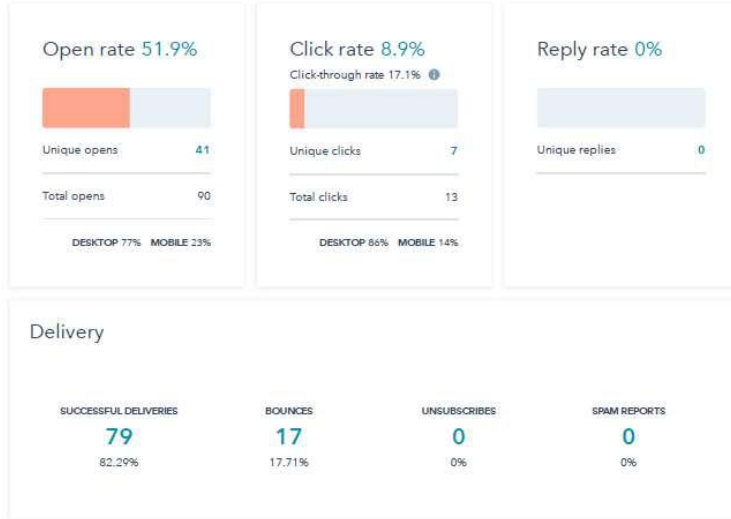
Open rate 51.9%

Unique opens 41

Total opens 90

DESKTOP 77% MOBILE 23%

Click rate 8.9%

Click-through rate 17.1%

Unique clicks 7

Total clicks 13

DESKTOP 86% MOBILE 14%

Reply rate 0%

Unique replies 0

Delivery

SUCCESSFUL DELIVERIES
79
82.29%

BOUNCES
17
17.71%

UNSUBSCRIBES
0
0%

SPAM REPORTS
0
0%